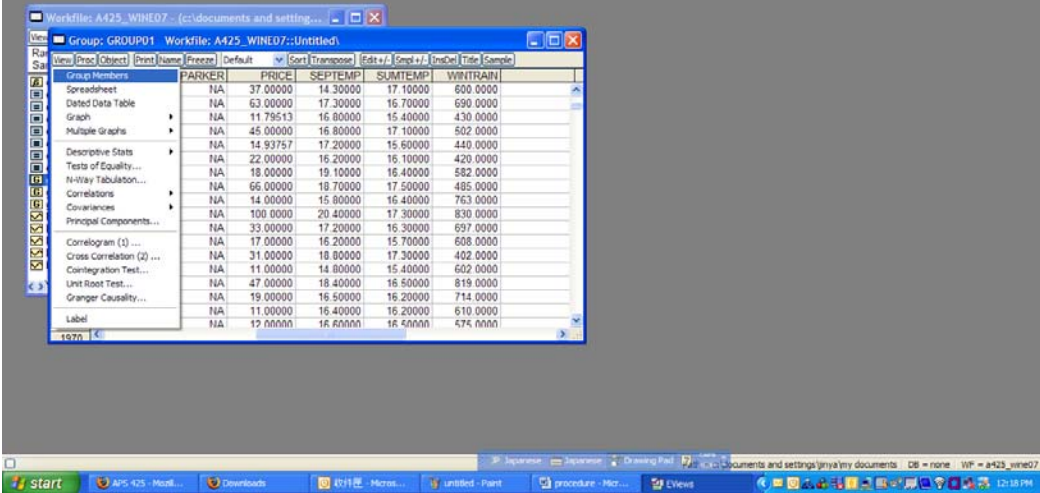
Workfile: A425_WINE07 - (c:\documents and setting...

View
Ra
Sa

Group: GROUP01 Workfile: A425_WINE07::Untitled\

View Proc Object Print Name Freeze Default Sort Transpose Edit+/- Smpl+/- InsDel Title Sample

Group Members
Spreadsheet
Dated Data Table
Graph
Multiple Graphs
Descriptive Stats
Tests of Equality...
N-Way Tabulation...
Correlations
Covariances
Principal Components...
Correlogram (1) ...
Cross Correlation (2) ...
Cointegration Test...
Unit Root Test...
Granger Causality...
Label

| PARKER | PRICE | SEPTEMP | SUMTEMP | WINTRAIN |
|---|---|---|---|---|
| NA | 37.00000 | 14.30000 | 17.10000 | 600.0000 |
| NA | 63.00000 | 17.30000 | 16.70000 | 690.0000 |
| NA | 11.79513 | 16.80000 | 15.40000 | 430.0000 |
| NA | 45.00000 | 16.80000 | 17.10000 | 502.0000 |
| NA | 14.93757 | 17.20000 | 15.60000 | 440.0000 |
| NA | 22.00000 | 16.20000 | 16.10000 | 420.0000 |
| NA | 18.00000 | 19.10000 | 16.40000 | 582.0000 |
| NA | 66.00000 | 18.70000 | 17.50000 | 485.0000 |
| NA | 14.00000 | 15.80000 | 16.40000 | 763.0000 |
| NA | 100.0000 | 20.40000 | 17.30000 | 830.0000 |
| NA | 33.00000 | 17.20000 | 16.30000 | 697.0000 |
| NA | 17.00000 | 16.20000 | 15.70000 | 608.0000 |
| NA | 31.00000 | 18.80000 | 17.30000 | 402.0000 |
| NA | 11.00000 | 14.80000 | 15.40000 | 602.0000 |
| NA | 47.00000 | 18.40000 | 16.50000 | 819.0000 |
| NA | 19.00000 | 16.50000 | 16.20000 | 714.0000 |
| NA | 11.00000 | 16.40000 | 16.20000 | 610.0000 |
| NA | 12.00000 | 16.60000 | 16.50000 | 575.0000 |

1970

JP Japanese Japanese Drawing Pad
Documents and settings\jinya\my documents DB = none WF = a425_wine07

start APS 425 - Mozil... Downloads 软件匣 - Micros... untitled - Paint procedure - Micr... EViews 12:18 PM